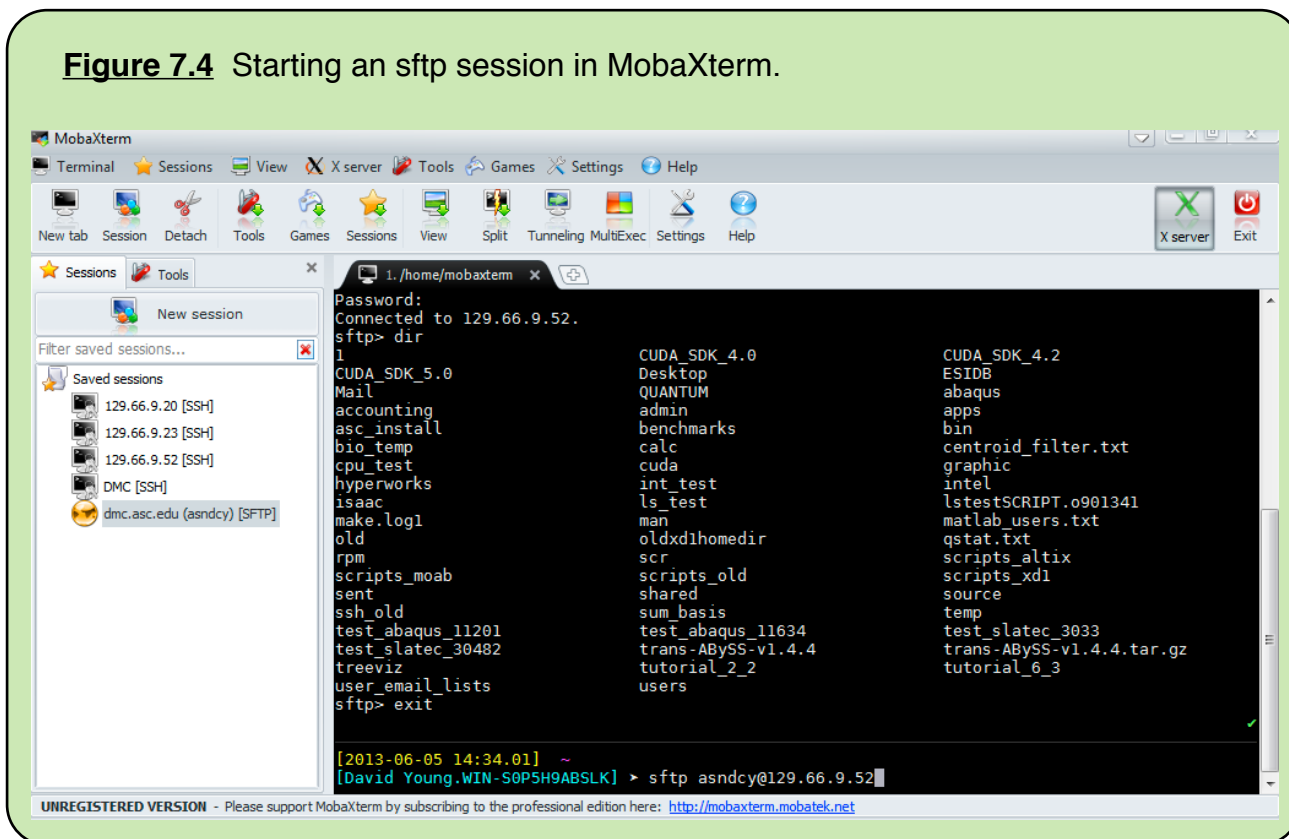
Figure 7.4 Starting an sftp session in MobaXterm.

MobaXterm

Terminal Sessions View X server Tools Games Settings Help

New tab Session Detach Tools Games Sessions View Split Tunneling MultiExec Settings Help X server Exit

Sessions Tools

New session

Filter saved sessions...

Saved sessions
129.66.9.20 [SSH]
129.66.9.23 [SSH]
129.66.9.52 [SSH]
DMC [SSH]
dmc.asc.edu (asndcy) [SFTP]

1. /home/mobaxterm

Password:
Connected to 129.66.9.52.
sftp> dir

| | | |
|---|---|---|
| 1 | CUDA_SDK_4.0 | CUDA_SDK_4.2 |
| CUDA_SDK_5.0 | Desktop | ESIDB |
| Mail | QUANTUM | abaqus |
| accounting | admin | apps |
| asc_install | benchmarks | bin |
| bio_temp | calc | centroid_filter.txt |
| cpu_test | cuda | graphic |
| hyperworks | int_test | intel |
| isaac | ls_test | lstestSCRIPT.o901341 |
| make.log1 | man | matlab_users.txt |
| old | oldxd1homedir | qstat.txt |
| rpm | scr | scripts_altix |
| scripts_moab | scripts_old | scripts_xd1 |
| sent | shared | source |
| ssh_old | sum_basis | temp |
| test_abaqus_11201 | test_abaqus_11634 | test_slatec_3033 |
| test_slatec_30482 | trans-ABySS-v1.4.4 | trans-ABySS-v1.4.4.tar.gz |
| treeviz | tutorial_2_2 | tutorial_6_3 |
| user_email_lists | users | |

sftp> exit

[2013-06-05 14:34.01] ~
[David Young.WIN-S0P5H9ABSLK] ➤ sftp asndcy@129.66.9.52

UNREGISTERED VERSION - Please support MobaXterm by subscribing to the professional edition here: http://mobaxterm.mobatek.net